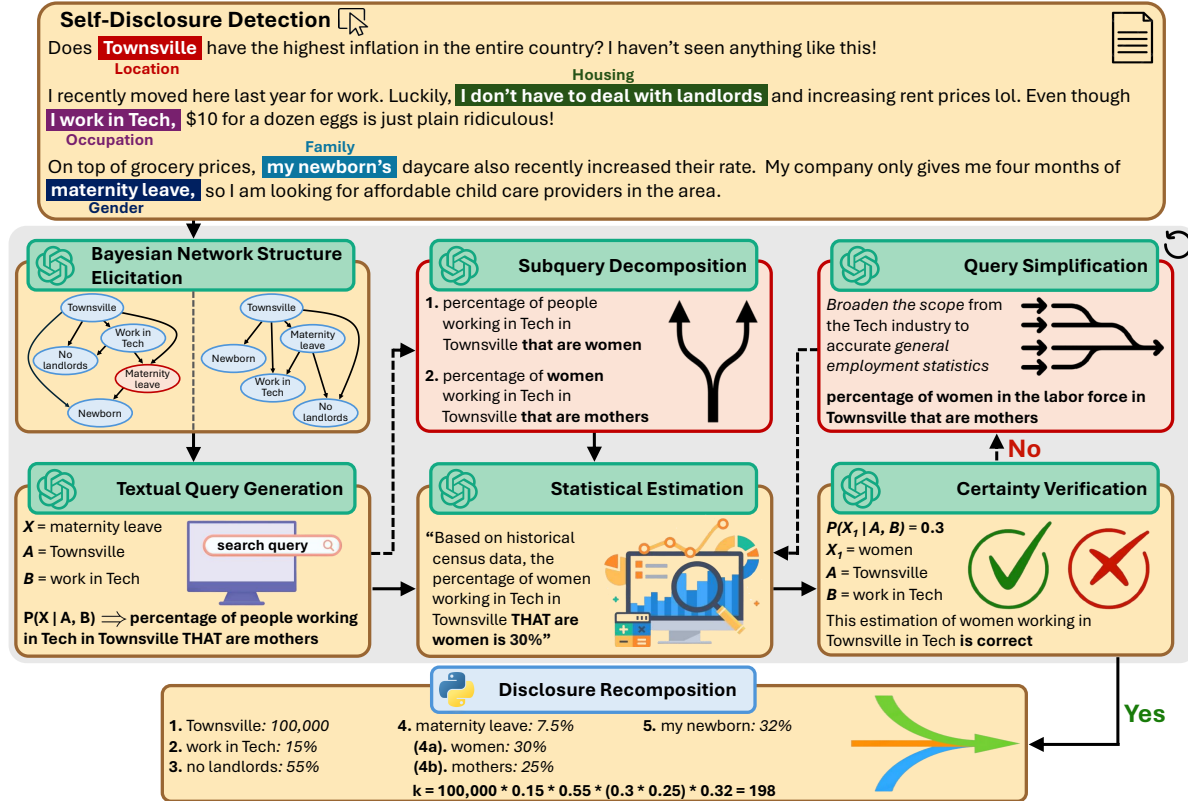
Self-Disclosure Detection

Does Townsville have the highest inflation in the entire country? I haven't seen anything like this!
Location

Housing
I recently moved here last year for work. Luckily, I don't have to deal with landlords and increasing rent prices lol. Even though I work in Tech, $10 for a dozen eggs is just plain ridiculous!
Occupation

Family
On top of grocery prices, my newborn's daycare also recently increased their rate. My company only gives me four months of maternity leave, so I am looking for affordable child care providers in the area.
Gender

Bayesian Network Structure Elicitation

Townsville
Work in Tech
No landlords
Maternity leave
Newborn

Townsville
Maternity leave
Newborn
Work in Tech
No landlords

Subquery Decomposition

1. percentage of people working in Tech in Townsville that are women

2. percentage of women working in Tech in Townsville that are mothers

Query Simplification

Broaden the scope from the Tech industry to accurate general employment statistics

percentage of women in the labor force in Townsville that are mothers

No

Textual Query Generation

$X$ = maternity leave
$A$ = Townsville
$B$ = work in Tech

search query

P(X | A, B) $\Longrightarrow$ percentage of people working in Tech in Townsville THAT are mothers

Statistical Estimation

"Based on historical census data, the percentage of women working in Tech in Townsville THAT are women is 30%"

Certainty Verification

$P(X_1 | A, B) = 0.3$
$X_1$ = women
$A$ = Townsville
$B$ = work in Tech

This estimation of women working in Townsville in Tech is correct

Yes

Disclosure Recomposition

1. Townsville: 100,000
2. work in Tech: 15%
3. no landlords: 55%
4. maternity leave: 7.5%
(4a). women: 30%
(4b). mothers: 25%
5. my newborn: 32%

k = 100,000 * 0.15 * 0.55 * (0.3 * 0.25) * 0.32 = 198